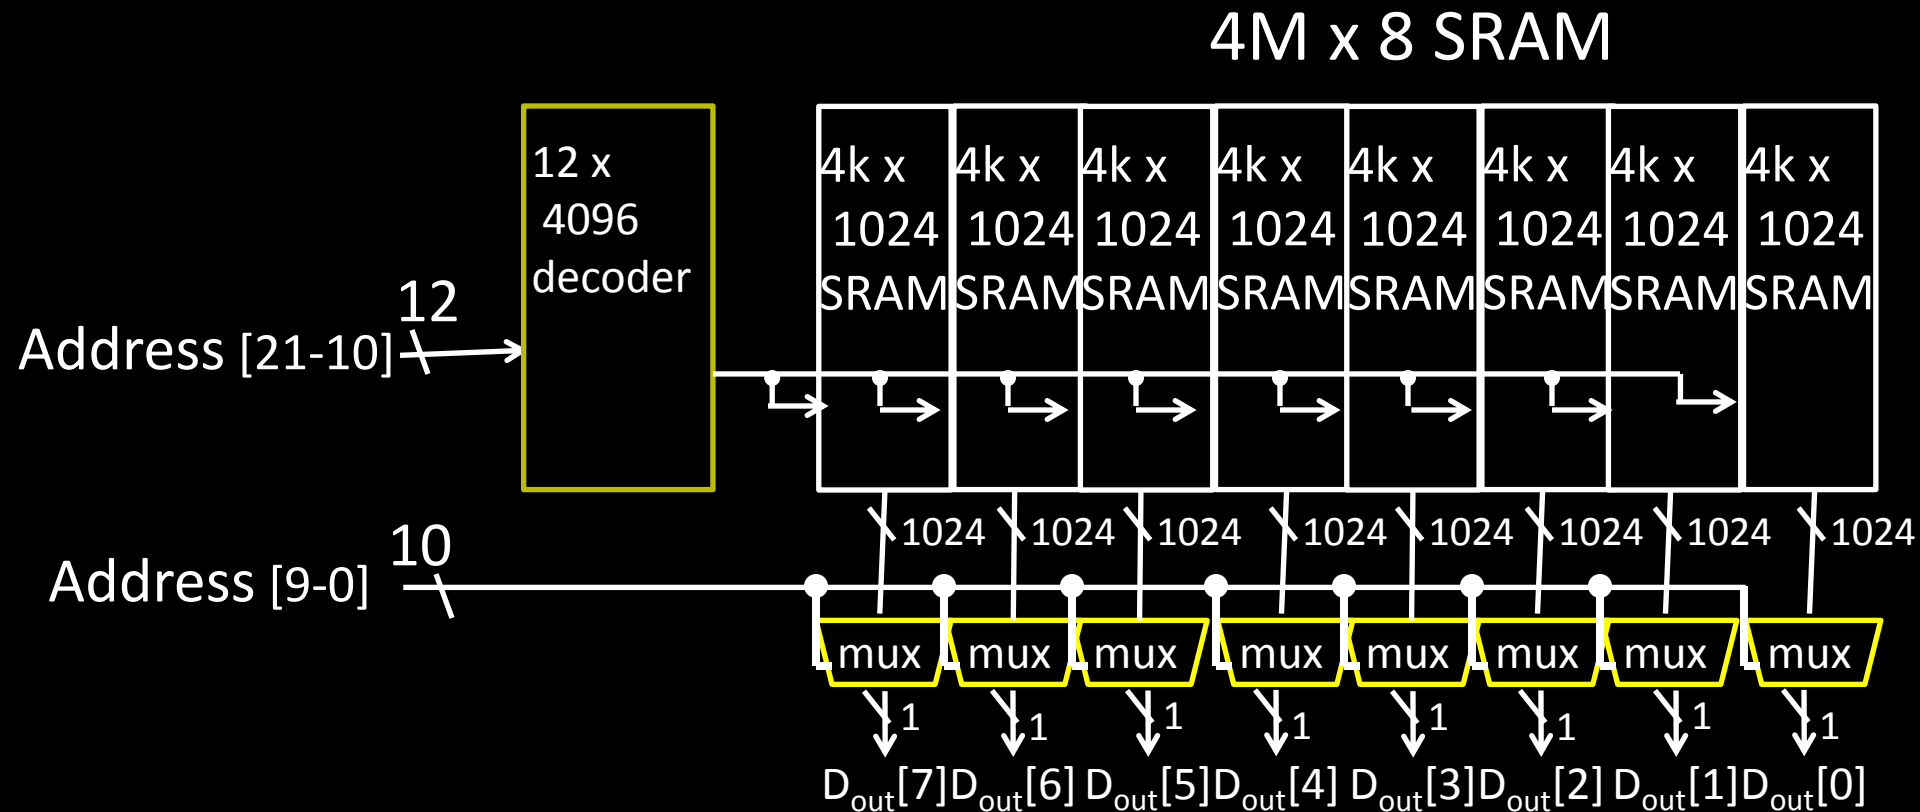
4M x 8 SRAM

12 x 4096 decoder

4k x 1024 SRAM

4k x 1024 SRAM

4k x 1024 SRAM

4k x 1024 SRAM

4k x 1024 SRAM

4k x 1024 SRAM

4k x 1024 SRAM

4k x 1024 SRAM

12

Address [21-10]

1024 1024 1024 1024 1024 1024 1024 1024

10

Address [9-0]

mux mux mux mux mux mux mux mux

1 1 1 1 1 1 1 1

$D_{out}[7]$ $D_{out}[6]$ $D_{out}[5]$ $D_{out}[4]$ $D_{out}[3]$ $D_{out}[2]$ $D_{out}[1]$ $D_{out}[0]$